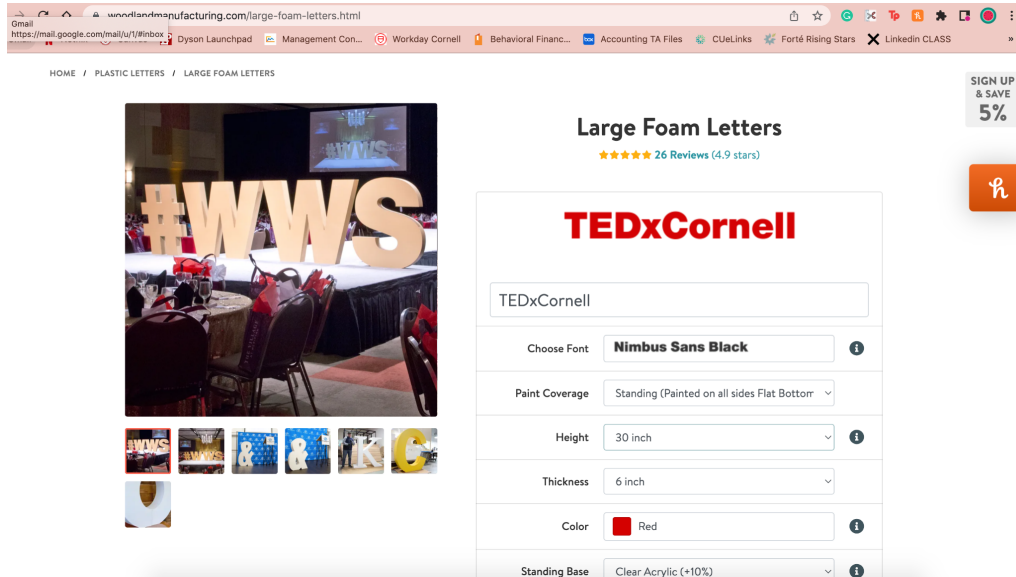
woodlandmanufacturing.com/large-foam-letters.html

Gmail
https://mail.google.com/mail/u/1/#inbox

Dyson Launchpad | Management Con... | Workday Cornell | Behavioral Financ... | Accounting TA Files | CUeLinks | Forté Rising Stars | Linkedin CLASS

HOME / PLASTIC LETTERS / LARGE FOAM LETTERS

SIGN UP & SAVE 5%

#WWS

Large Foam Letters

26 Reviews (4.9 stars)

TEDxCornell

TEDxCornell

Choose Font | Nimbus Sans Black

Paint Coverage | Standing (Painted on all sides Flat Bottom

Height | 30 inch

Thickness | 6 inch

Color | Red

Standing Base | Clear Acrylic (+10%)